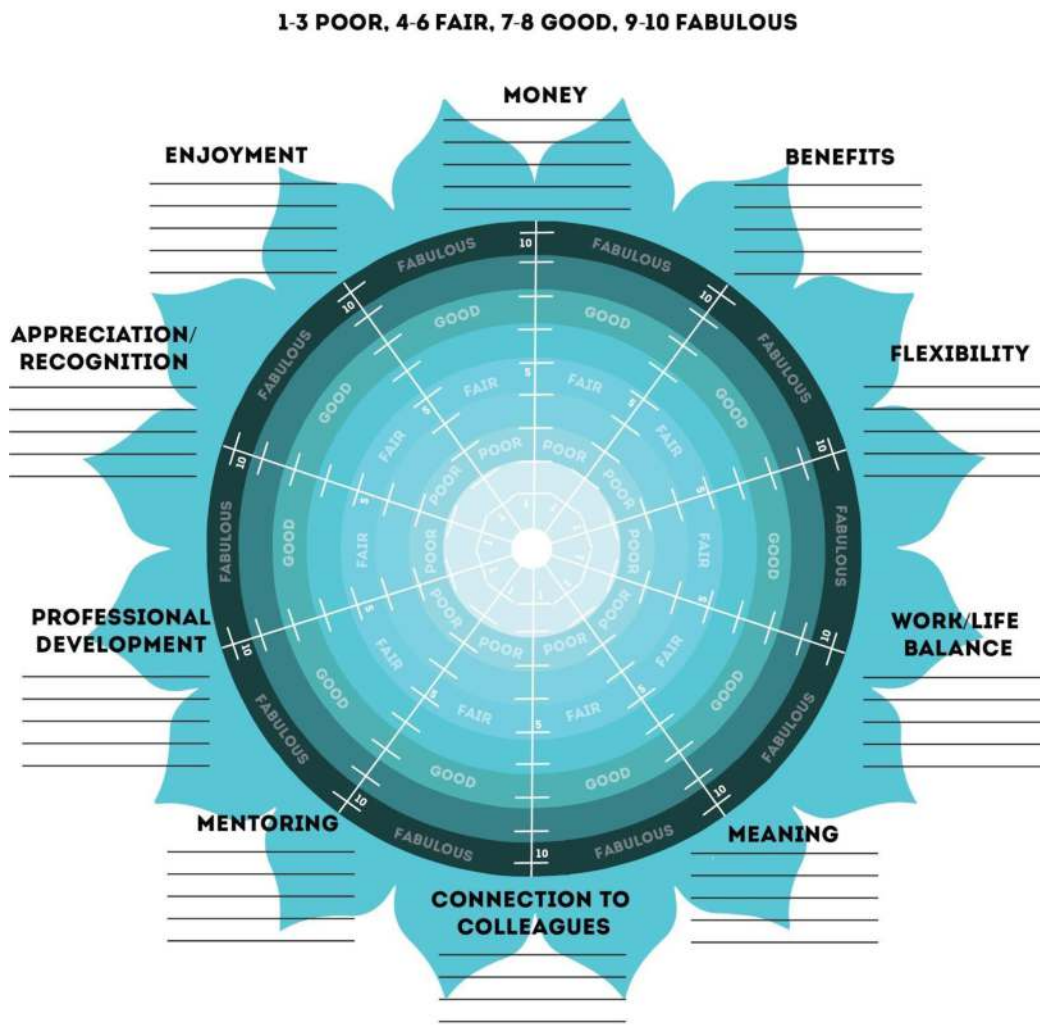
1-3 POOR, 4-6 FAIR, 7-8 GOOD, 9-10 FABULOUS

MONEY

ENJOYMENT

BENEFITS

APPRECIATION/ RECOGNITION

FLEXIBILITY

PROFESSIONAL DEVELOPMENT

WORK/LIFE BALANCE

MENTORING

MEANING

CONNECTION TO COLLEAGUES

FABULOUS FABULOUS FABULOUS FABULOUS FABULOUS FABULOUS FABULOUS FABULOUS FABULOUS FABULOUS

GOOD GOOD GOOD GOOD GOOD GOOD GOOD GOOD GOOD GOOD

FAIR FAIR FAIR FAIR FAIR FAIR FAIR FAIR FAIR FAIR

POOR POOR POOR POOR POOR POOR POOR POOR POOR POOR

10 10 10 10 10 10 10 10 10 10

5 5 5 5 5 5 5 5 5 5